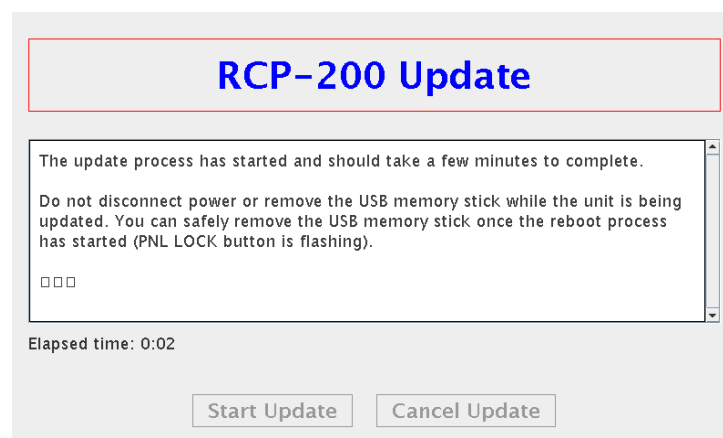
RCP-200 Update

The update process has started and should take a few minutes to complete.

Do not disconnect power or remove the USB memory stick while the unit is being updated. You can safely remove the USB memory stick once the reboot process has started (PNL LOCK button is flashing).

□□□

Elapsed time: 0:02

Start Update

Cancel Update